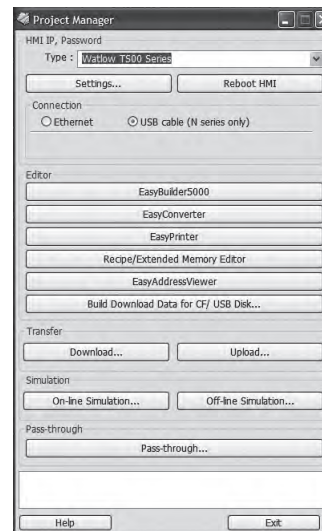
Project Manager

HMI IP, Password

Type : Watlow TS00 Series

Settings...

Reboot HMI

Connection

Ethernet

USB cable (N series only)

Editor

EasyBuilder5000

EasyConverter

EasyPrinter

Recipe/Extended Memory Editor

EasyAddressViewer

Build Download Data for CF/ USB Disk...

Transfer

Download...

Upload...

Simulation

On-line Simulation...

Off-line Simulation...

Pass-through

Pass-through...

Help

Exit